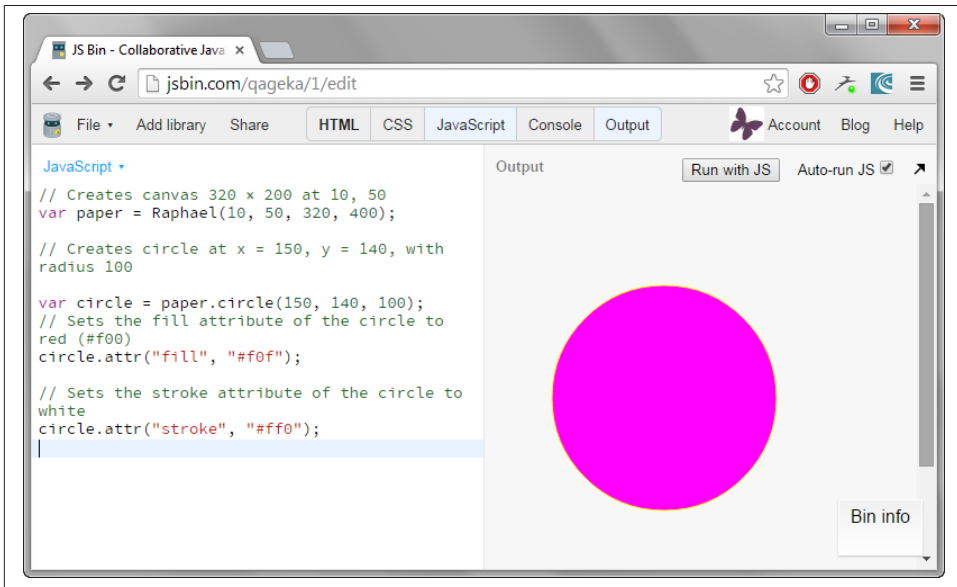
JS Bin - Collaborative Java

jsbin.com/qageka/1/edit

File ▾ Add library Share HTML CSS JavaScript Console Output Account Blog Help

JavaScript ▾

// Creates canvas 320 × 200 at 10, 50
var paper = Raphael(10, 50, 320, 400);

// Creates circle at x = 150, y = 140, with radius 100

var circle = paper.circle(150, 140, 100);
// Sets the fill attribute of the circle to red (#f00)
circle.attr("fill", "#f0f");

// Sets the stroke attribute of the circle to white
circle.attr("stroke", "#ff0");

Output Run with JS Auto-run JS

Bin info